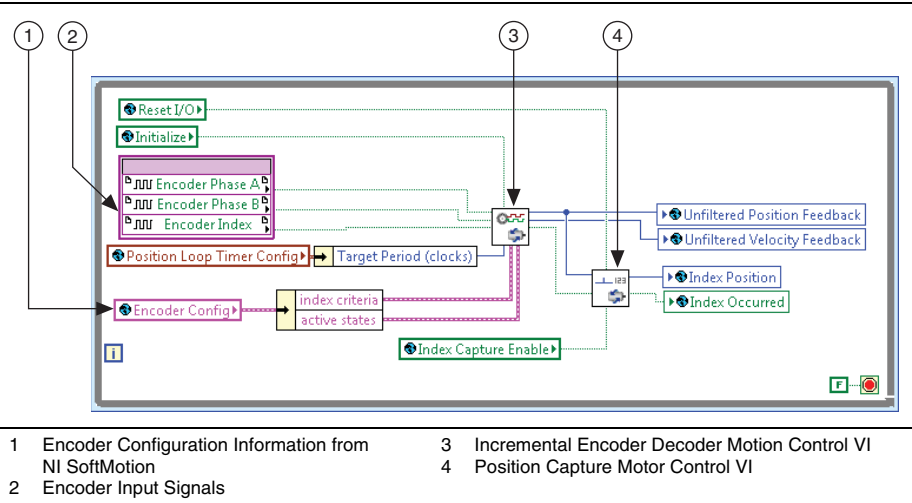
1 2 3 4

Reset I/O
Initialize
Encoder Phase A
Encoder Phase B
Encoder Index
Position Loop Timer Config
Target Period (clocks)
Encoder Config
index criteria
active states
Index Capture Enable
Unfiltered Position Feedback
Unfiltered Velocity Feedback
Index Position
Index Occurred
i
F

1 Encoder Configuration Information from NI SoftMotion
2 Encoder Input Signals
3 Incremental Encoder Decoder Motion Control VI
4 Position Capture Motor Control VI